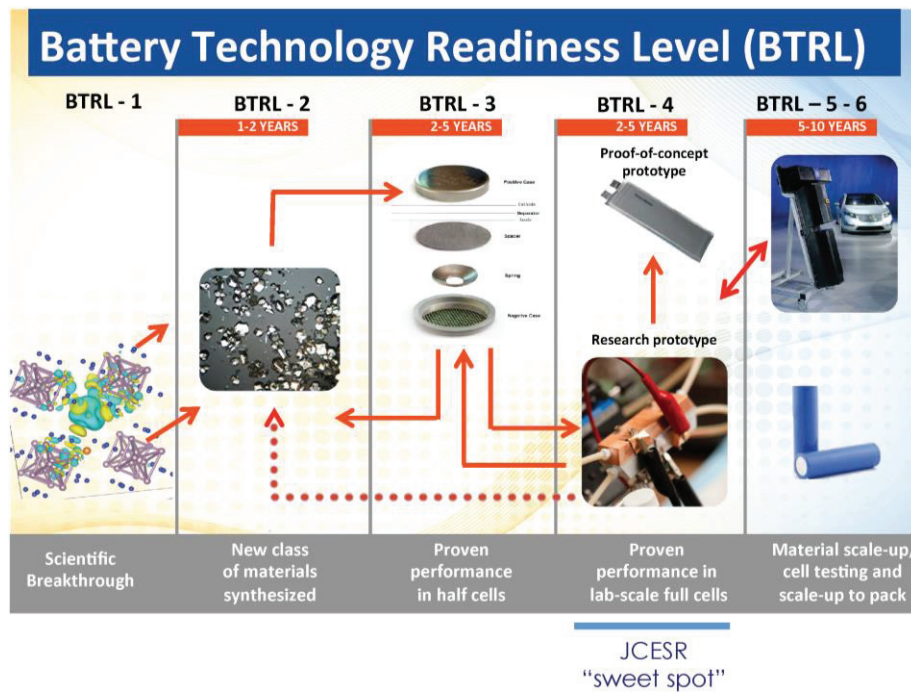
Battery Technology Readiness Level (BTRL)

BTRL - 1

BTRL - 2

1-2 YEARS

BTRL - 3

2-5 YEARS

BTRL - 4

2-5 YEARS

BTRL – 5 - 6

5-10 YEARS

Positive Case

Cathode

Separator

Anode

Spacer

Spring

Negative Case

Proof-of-concept prototype

Research prototype

Scientific Breakthrough

New class of materials synthesized

Proven performance in half cells

Proven performance in lab-scale full cells

Material scale-up, cell testing and scale-up to pack

JCESR "sweet spot"